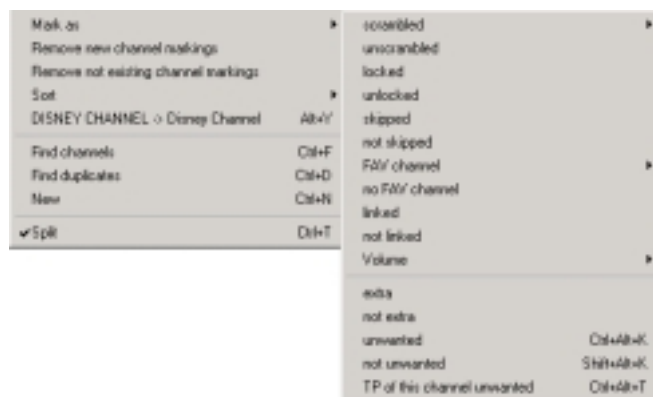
Mark as
Remove new channel markings
Remove not existing channel markings
Sort
DISNEY CHANNEL <> Disney Channel Alt+Y
Find channels Ctrl+F
Find duplicates Ctrl+D
New Ctrl+N
✔Split Ctrl+T

scrambled
unscrambled
locked
unlocked
skipped
not skipped
FAV channel
no FAV channel
linked
not linked
Volume
extra
not extra
unwanted Ctrl+Alt+K
not unwanted Shift+Alt+K
TP of this channel unwanted Ctrl+Alt+T